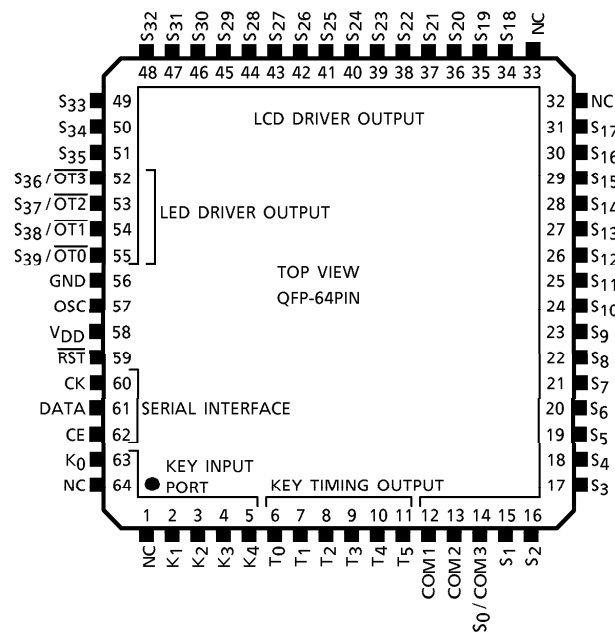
S32 S31 S30 S29 S28 S27 S26 S25 S24 S23 S22 S21 S20 S19 S18 NC
48 47 46 45 44 43 42 41 40 39 38 37 36 35 34 33

$S_{33}$ 49
$S_{34}$ 50
$S_{35}$ 51
$S_{36}/\overline{OT3}$ 52
$S_{37}/\overline{OT2}$ 53
$S_{38}/\overline{OT1}$ 54
$S_{39}/\overline{OT0}$ 55
GND 56
OSC 57
$V_{DD}$ 58
$\overline{RST}$ 59
CK 60
DATA 61
CE 62
$K_0$ 63
NC 64

LCD DRIVER OUTPUT

LED DRIVER OUTPUT

TOP VIEW
QFP-64PIN

SERIAL INTERFACE

KEY INPUT PORT

KEY TIMING OUTPUT

32 NC
31 $S_{17}$
30 $S_{16}$
29 $S_{15}$
28 $S_{14}$
27 $S_{13}$
26 $S_{12}$
25 $S_{11}$
24 $S_{10}$
23 $S_9$
22 $S_8$
21 $S_7$
20 $S_6$
19 $S_5$
18 $S_4$
17 $S_3$

1 2 3 4 5 6 7 8 9 10 11 12 13 14 15 16
NC $K_1$ $K_2$ $K_3$ $K_4$ $T_0$ $T_1$ $T_2$ $T_3$ $T_4$ $T_5$ COM1 COM2 $S_0$/COM3 $S_1$ $S_2$